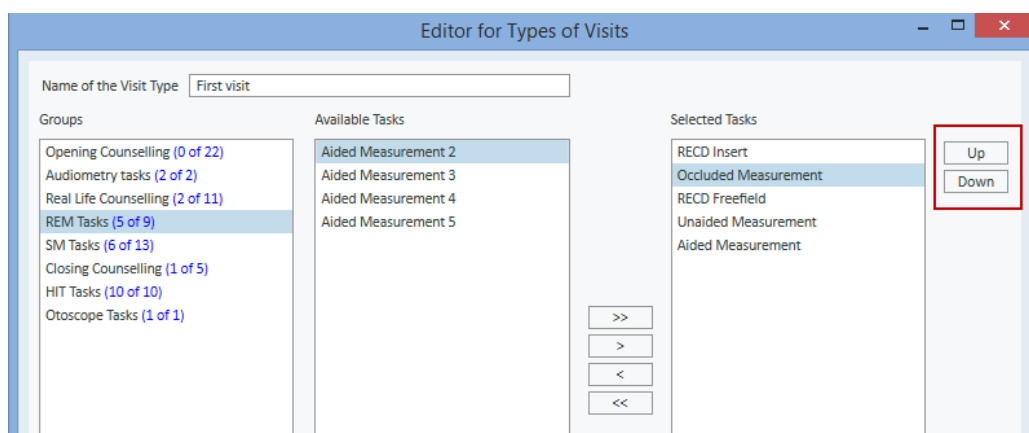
Editor for Types of Visits

Name of the Visit Type First visit

Groups

Opening Counselling (0 of 22)
Audiometry tasks (2 of 2)
Real Life Counselling (2 of 11)
REM Tasks (5 of 9)
SM Tasks (6 of 13)
Closing Counselling (1 of 5)
HIT Tasks (10 of 10)
Otoscope Tasks (1 of 1)

Available Tasks

Aided Measurement 2
Aided Measurement 3
Aided Measurement 4
Aided Measurement 5

>>
>
<
<<

Selected Tasks

RECD Insert
Occluded Measurement
RECD Freefield
Unaided Measurement
Aided Measurement

Up
Down